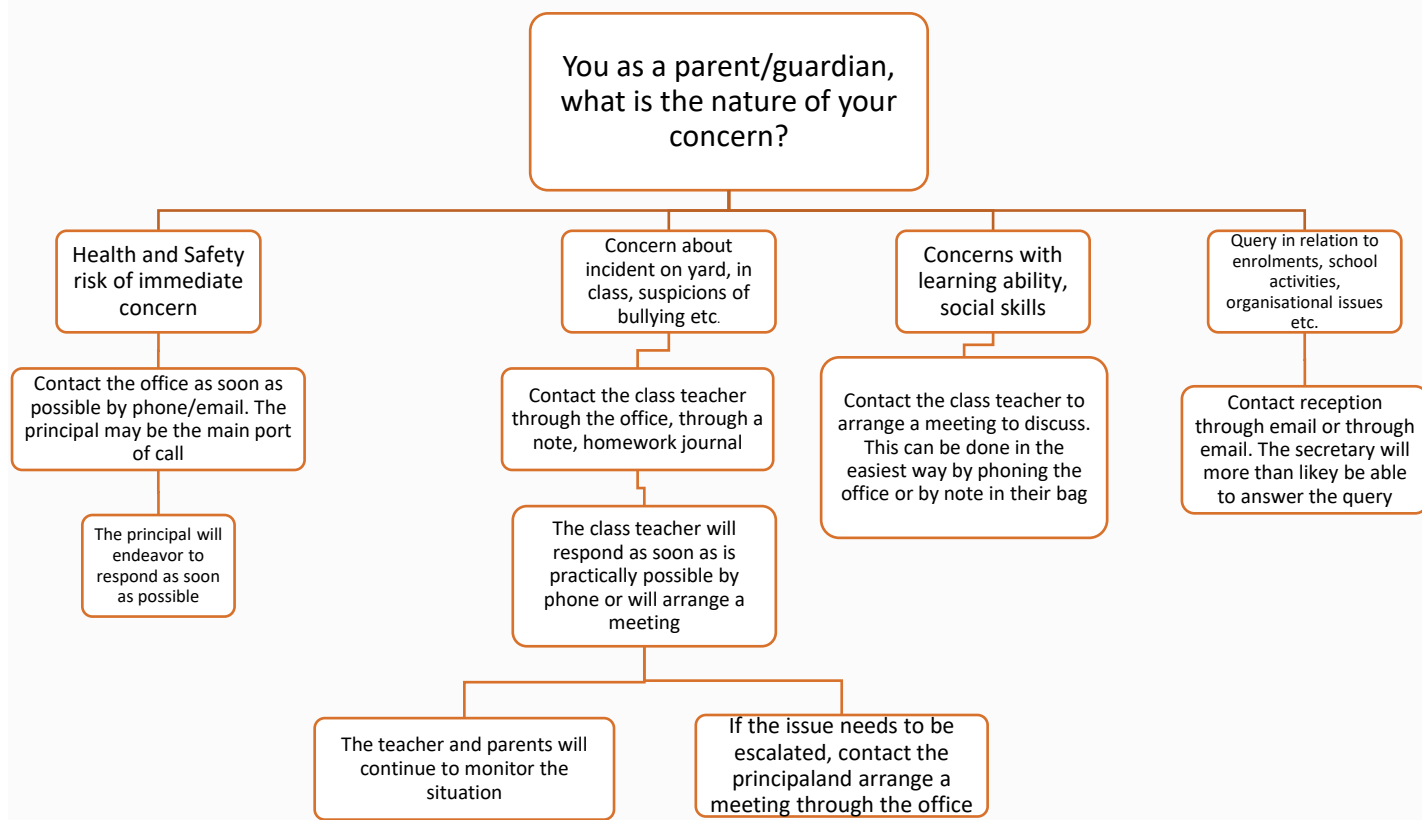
You as a parent/guardian, what is the nature of your concern?

Health and Safety risk of immediate concern

Contact the office as soon as possible by phone/email. The principal may be the main port of call

The principal will endeavor to respond as soon as possible

Concern about incident on yard, in class, suspicions of bullying etc.

Contact the class teacher through the office, through a note, homework journal

The class teacher will respond as soon as is practically possible by phone or will arrange a meeting

The teacher and parents will continue to monitor the situation

If the issue needs to be escalated, contact the principaland arrange a meeting through the office

Concerns with learning ability, social skills

Contact the class teacher to arrange a meeting to discuss. This can be done in the easiest way by phoning the office or by note in their bag

Query in relation to enrolments, school activities, organisational issues etc.

Contact reception through email or through email. The secretary will more than likey be able to answer the query